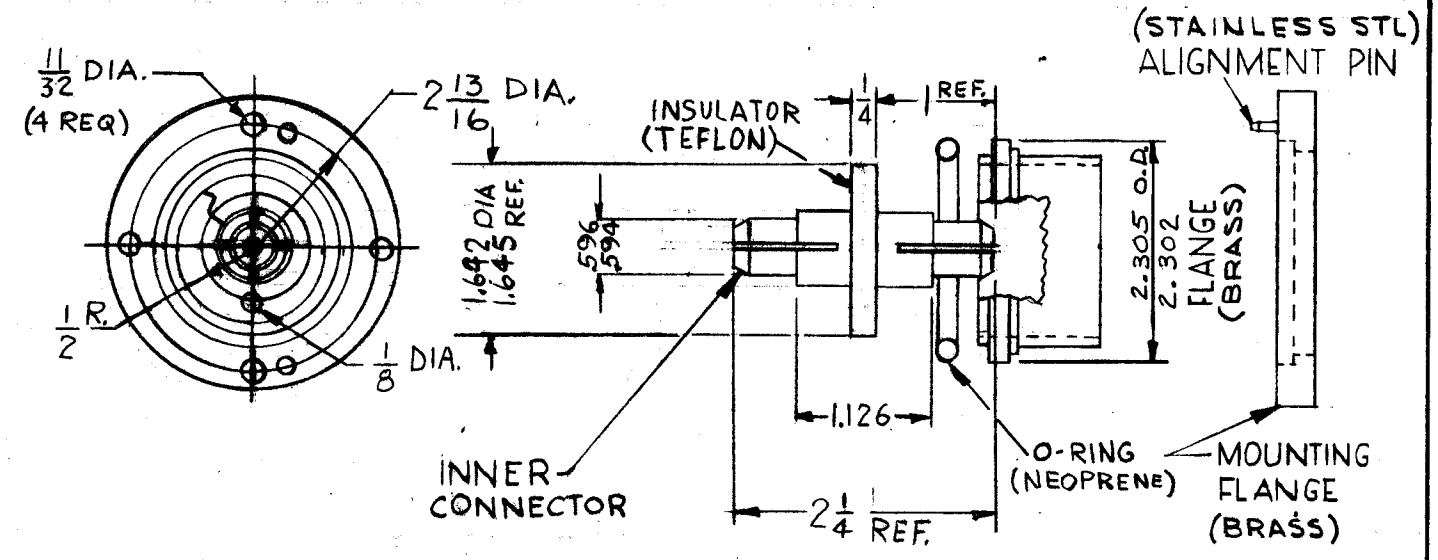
$\frac{11}{32}$ DIA.
(4 REQ)

$2\frac{13}{16}$ DIA.

$\frac{1}{2}$ R.

$\frac{1}{8}$ DIA.

INSULATOR (TEFLON)

$\frac{1}{4}$

1 REF.

(STAINLESS STL) ALIGNMENT PIN

1.642 DIA
1.645 REF.

.596
.594

2.305 O.D.
2.302

FLANGE (BRASS)

1.126

INNER CONNECTOR

O-RING (NEOPRENE)

MOUNTING FLANGE (BRASS)

$2\frac{1}{4}$ REF.